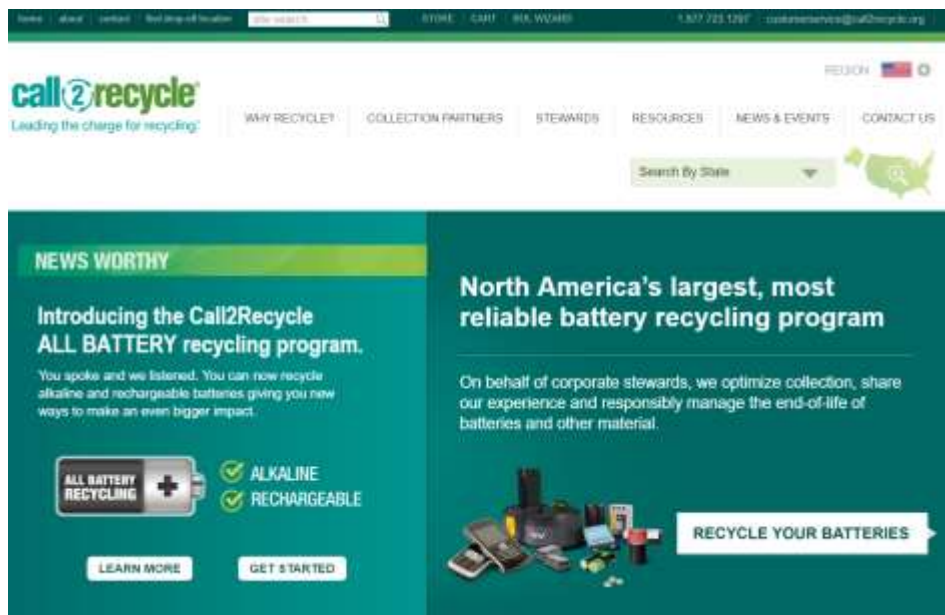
home | about | contact | find drop-off location | site search | STORE | CART | RBL WIZARD | 1.877.723.1297 | customerservice@call2recycle.org

call2recycle
Leading the charge for recycling

REGION

WHY RECYCLE? | COLLECTION PARTNERS | STEWARDS | RESOURCES | NEWS & EVENTS | CONTACT US

Search By State

NEWS WORTHY

Introducing the Call2Recycle ALL BATTERY recycling program.

You spoke and we listened. You can now recycle alkaline and rechargeable batteries giving you new ways to make an even bigger impact.

ALL BATTERY RECYCLING

ALKALINE
RECHARGEABLE

LEARN MORE

GET STARTED

North America's largest, most reliable battery recycling program

On behalf of corporate stewards, we optimize collection, share our experience and responsibly manage the end-of-life of batteries and other material.

RECYCLE YOUR BATTERIES